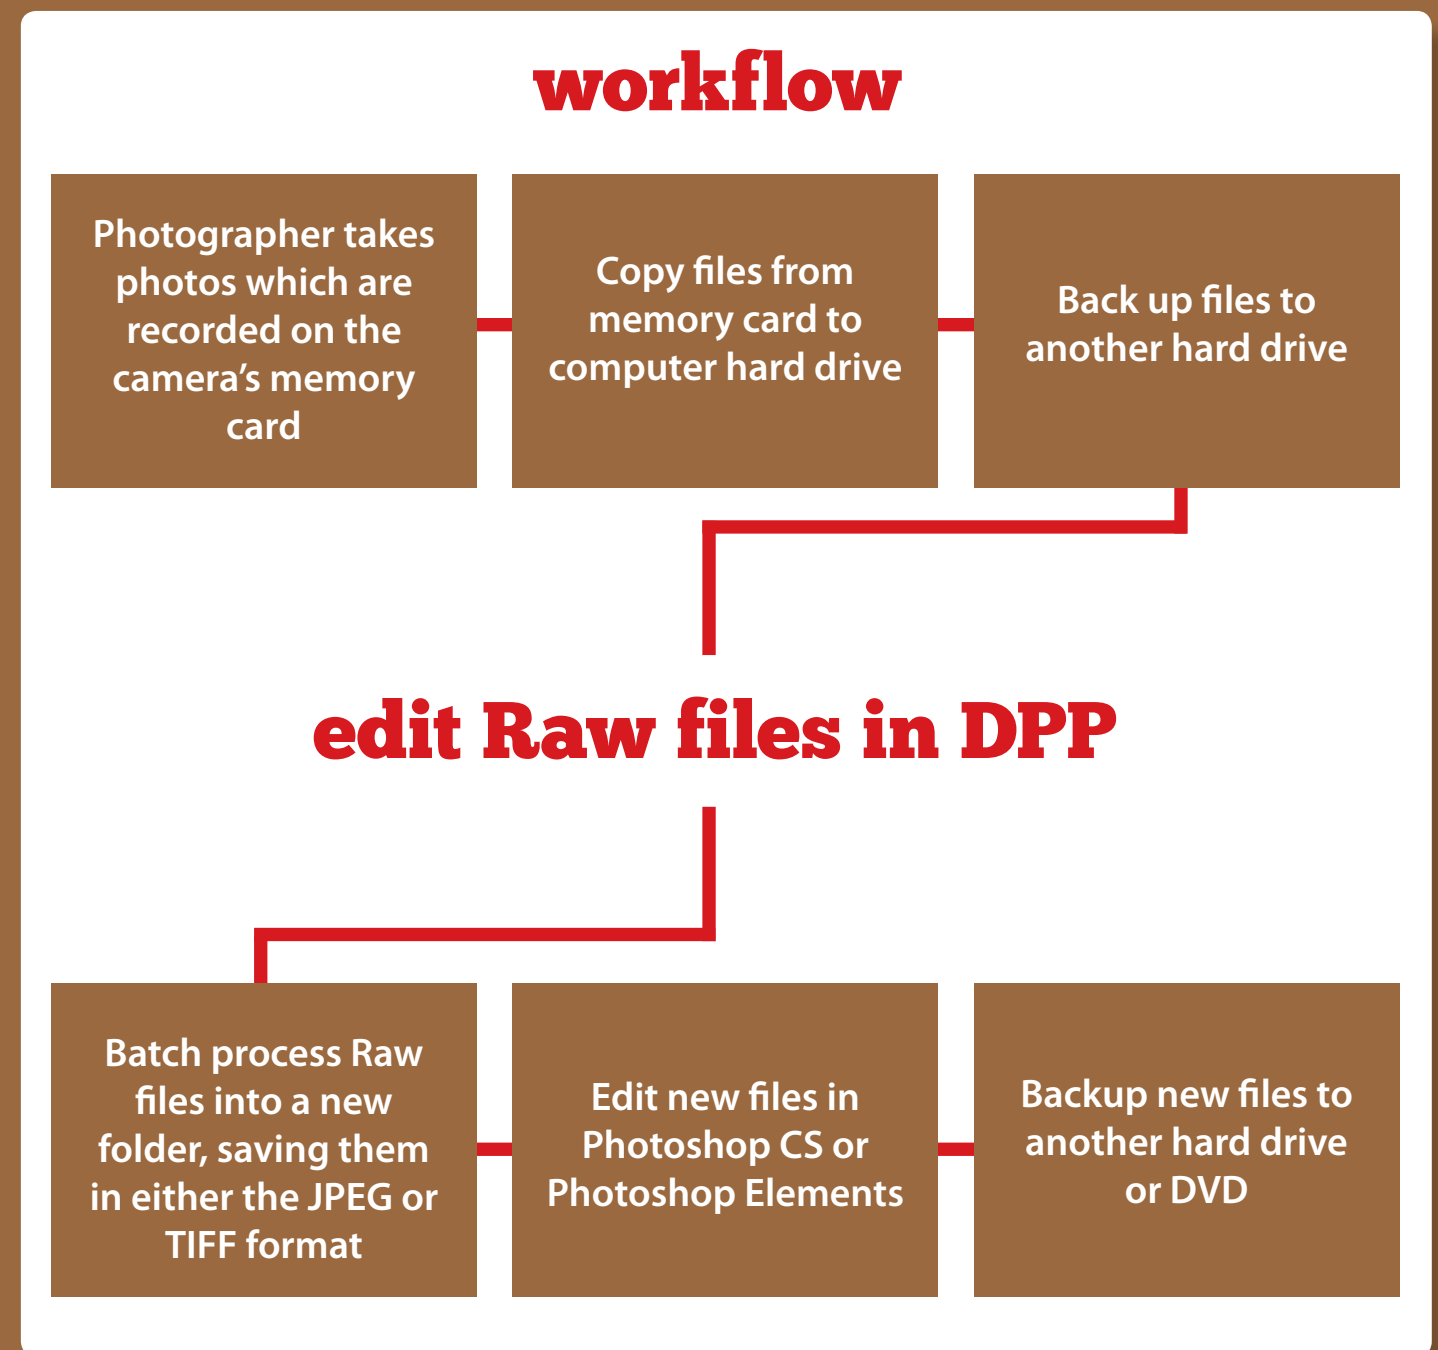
workflow

Photographer takes photos which are recorded on the camera's memory card

Copy files from memory card to computer hard drive

Back up files to another hard drive

edit Raw files in DPP

Batch process Raw files into a new folder, saving them in either the JPEG or TIFF format

Edit new files in Photoshop CS or Photoshop Elements

Backup new files to another hard drive or DVD